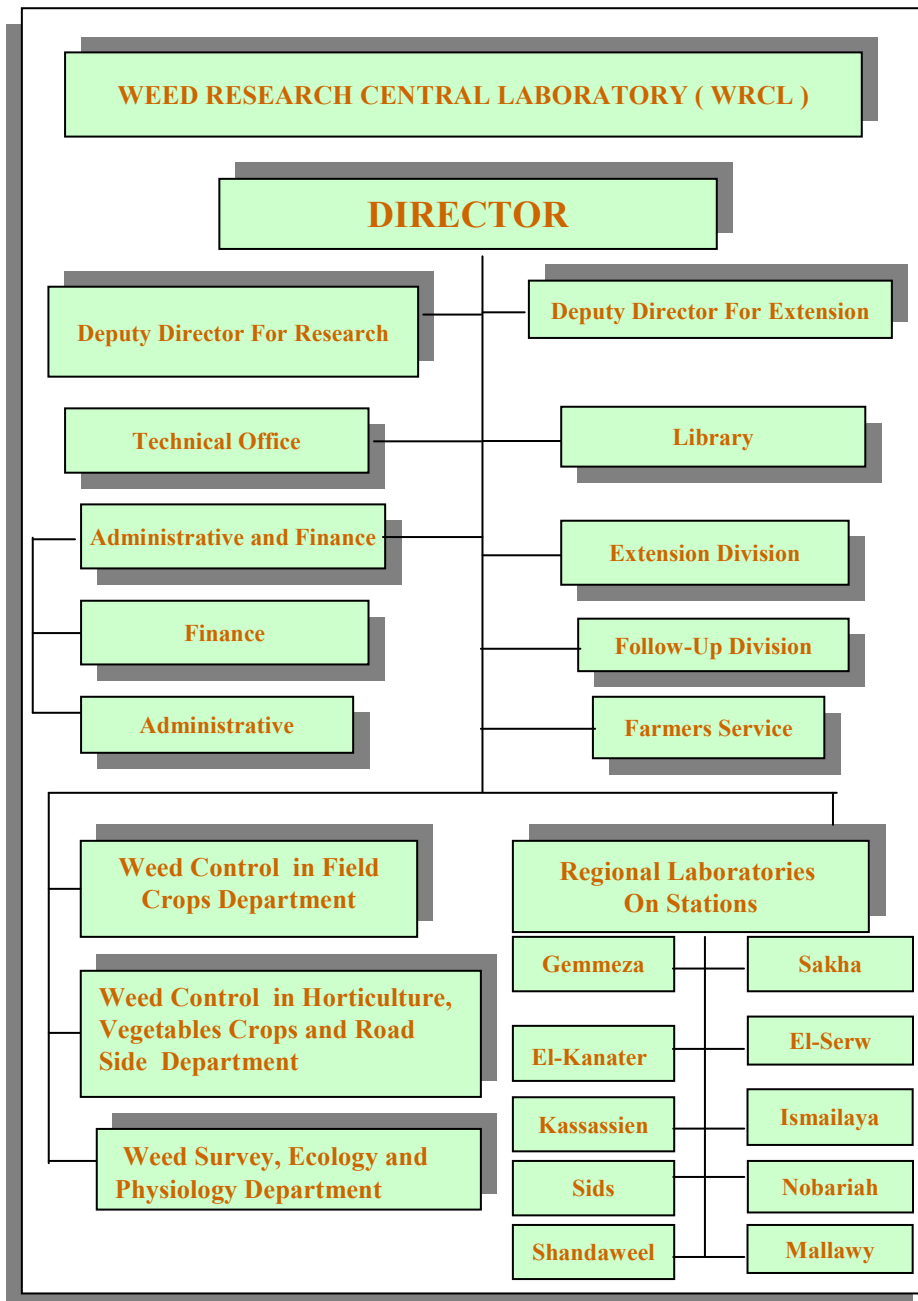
WEED RESEARCH CENTRAL LABORATORY ( WRCL )

DIRECTOR

Deputy Director For Research

Deputy Director For Extension

Technical Office

Library

Administrative and Finance

Extension Division

Finance

Follow-Up Division

Administrative

Farmers Service

Weed Control in Field Crops Department

Regional Laboratories On Stations

Gemmeza

Sakha

Weed Control in Horticulture, Vegetables Crops and Road Side Department

El-Kanater

El-Serw

Kassassien

Ismailaya

Weed Survey, Ecology and Physiology Department

Sids

Nobariah

Shandaweel

Mallawy